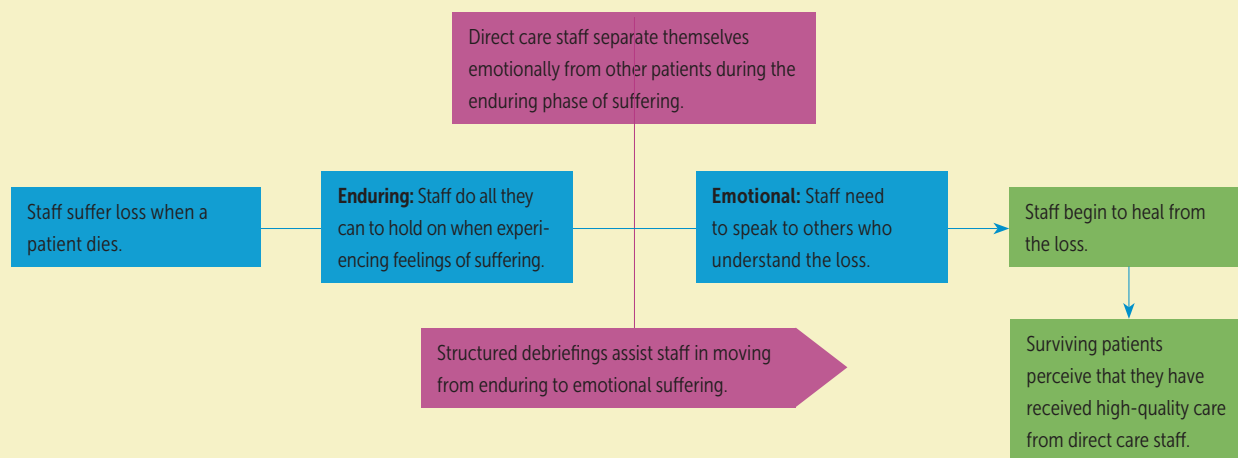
Direct care staff separate themselves emotionally from other patients during the enduring phase of suffering.

Staff suffer loss when a patient dies.

**Enduring:** Staff do all they can to hold on when experiencing feelings of suffering.

**Emotional:** Staff need to speak to others who understand the loss.

Staff begin to heal from the loss.

Structured debriefings assist staff in moving from enduring to emotional suffering.

Surviving patients perceive that they have received high-quality care from direct care staff.